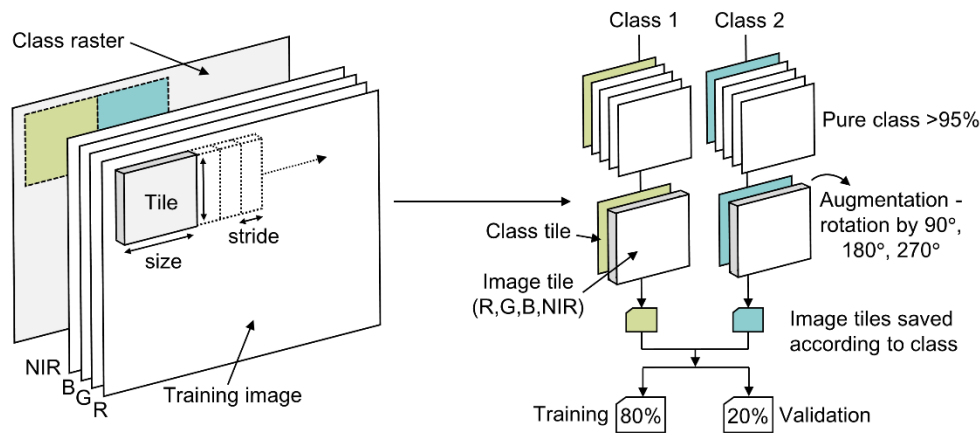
Class raster

Tile

size

stride

NIR
B
G
R

Training image

Class 1

Class 2

Pure class >95%

Augmentation - rotation by 90°, 180°, 270°

Class tile

Image tile (R,G,B,NIR)

Image tiles saved according to class

Training 80%

20% Validation